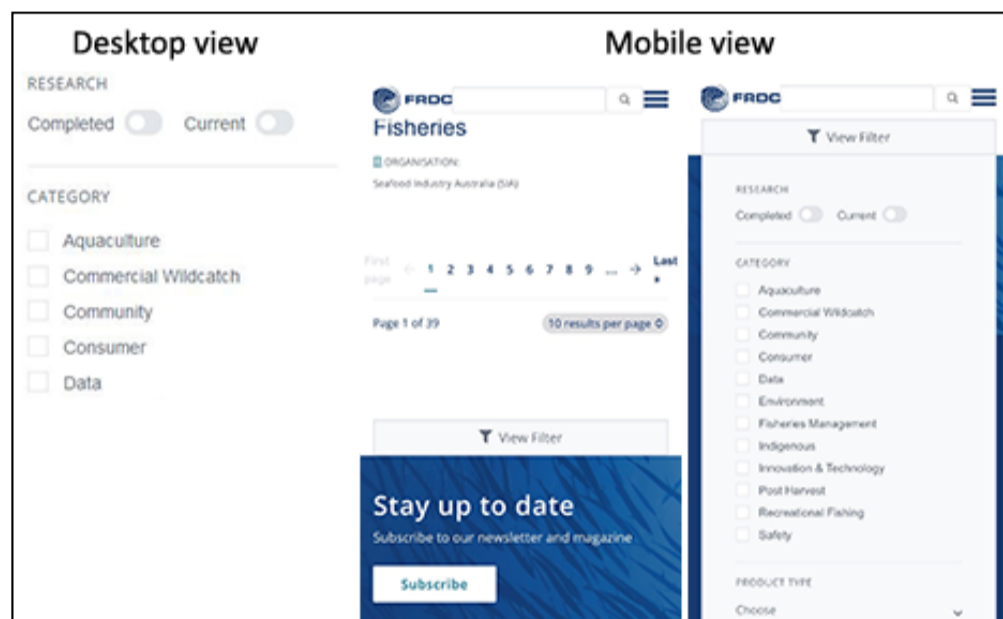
Desktop view

RESEARCH

Completed Current

CATEGORY

Aquaculture

Commercial Wildcatch

Community

Consumer

Data

Mobile view

FRDC

Fisheries

ORGANISATION:

Seafood Industry Australia (SIA)

First page ← 1 2 3 4 5 6 7 8 9 ... → Last »

Page 1 of 39

10 results per page

View Filter

Stay up to date

Subscribe to our newsletter and magazine

Subscribe

FRDC

View Filter

RESEARCH

Completed Current

CATEGORY

Aquaculture

Commercial Wildcatch

Community

Consumer

Data

Environment

Fisheries Management

Indigenous

Innovation & Technology

Post Harvest

Recreational Fishing

Safety

PRODUCT TYPE

Choose